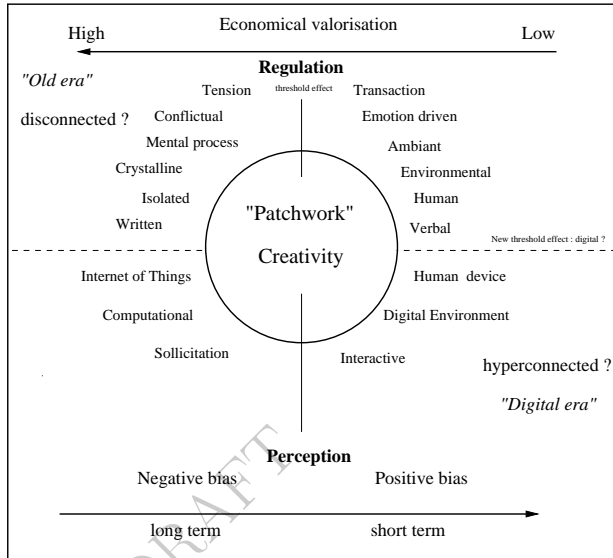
High Economical valorisation Low

"Old era"

Regulation

Tension threshold effect Transaction

disconnected ?

Conflictual Emotion driven

Mental process Ambiant

Crystalline Environmental

Isolated Human

Written Verbal

"Patchwork"

Creativity

New threshold effect : digital ?

Internet of Things Human device

Computational Digital Environment

Sollicitation Interactive

hyperconnected ?

"Digital era"

Perception

Negative bias Positive bias

long term short term

DRAFT